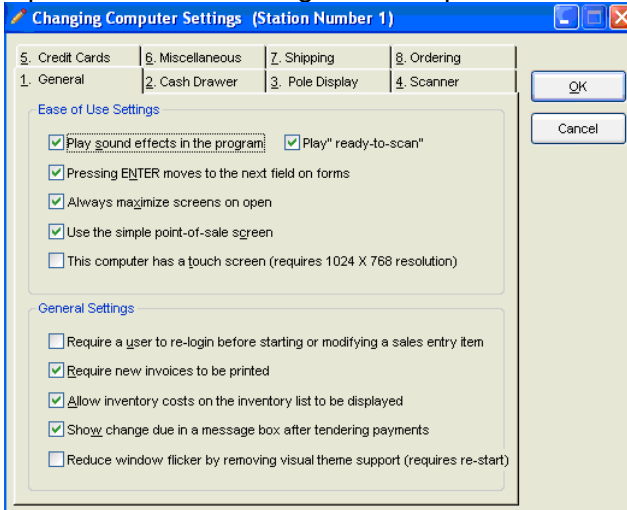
Changing Computer Settings (Station Number 1)

5. Credit Cards | 6. Miscellaneous | 7. Shipping | 8. Ordering
1. General | 2. Cash Drawer | 3. Pole Display | 4. Scanner

OK

Cancel

Ease of Use Settings

Play sound effects in the program

Play" ready-to-scan"

Pressing ENTER moves to the next field on forms

Always maximize screens on open

Use the simple point-of-sale screen

This computer has a touch screen (requires 1024 X 768 resolution)

General Settings

Require a user to re-login before starting or modifying a sales entry item

Require new invoices to be printed

Allow inventory costs on the inventory list to be displayed

Show change due in a message box after tendering payments

Reduce window flicker by removing visual theme support (requires re-start)